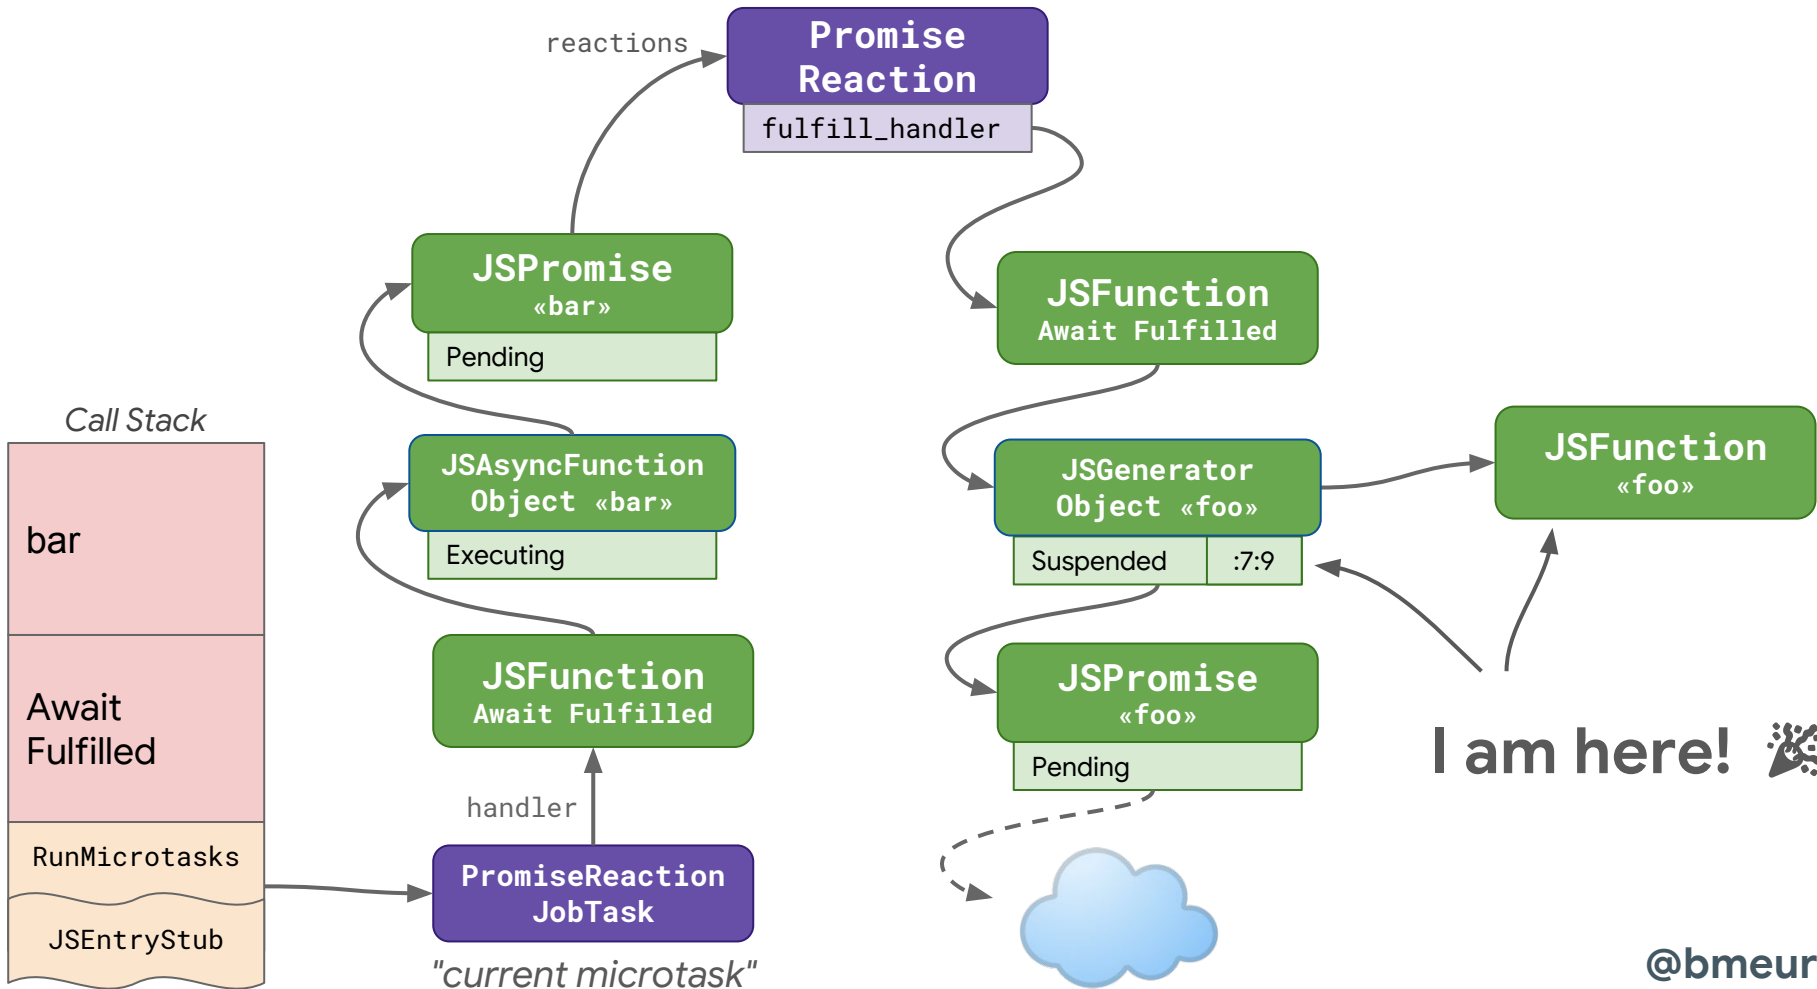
reactions

Promise Reaction

fulfill_handler

JSPromise
«bar»

Pending

JSFunction
Await Fulfilled

Call Stack

bar

Await Fulfilled

RunMicrotasks

JSEntryStub

JSAsyncFunction Object «bar»

Executing

JSGenerator Object «foo»

| Suspended | :7:9 |
|---|---|

JSFunction
«foo»

JSFunction
Await Fulfilled

handler

PromiseReaction JobTask

"current microtask"

JSPromise
«foo»

Pending

I am here!

@bmeur